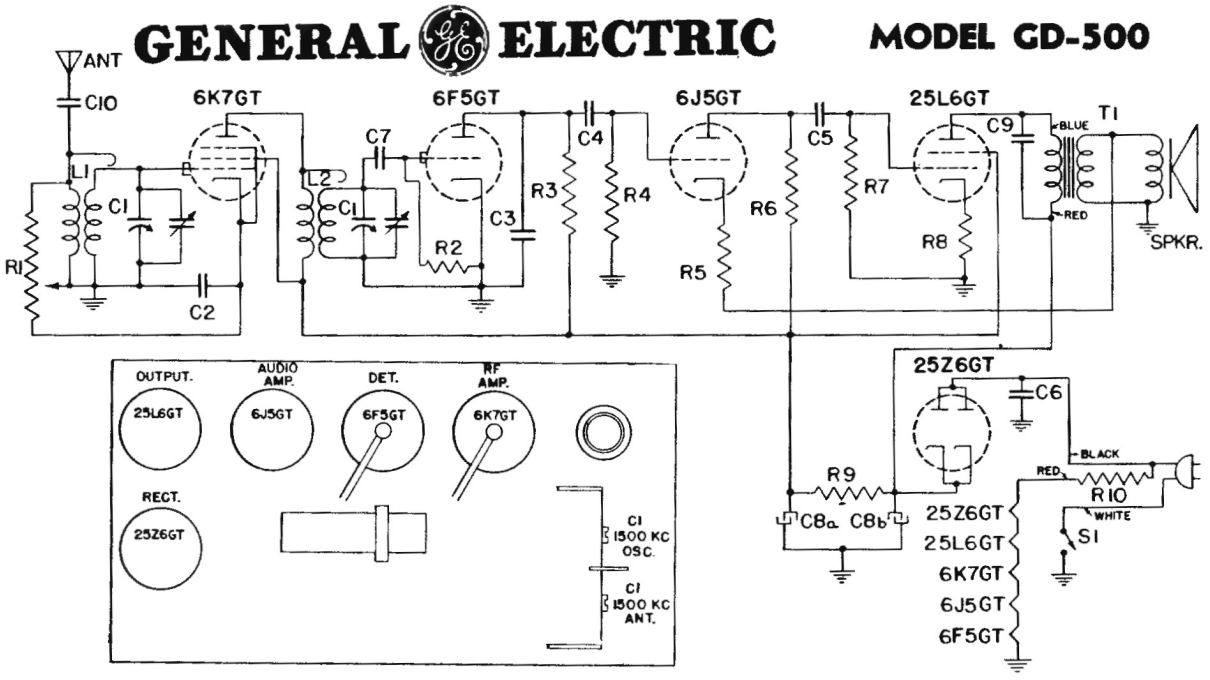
GENERAL GE ELECTRIC MODEL GD-500

ANT
C10
6K7GT
6F5GT
6J5GT
25L6GT
C7
C4
C5
C9
BLUE
T1
L1
L2
C1
C1
R3
R4
R6
R7
C3
R2
R8
RED
SPKR.
R1
C2
R5

OUTPUT.
25L6GT
AUDIO AMP.
6J5GT
DET.
6F5GT
RF AMP.
6K7GT
RECT.
25Z6GT
C1 1500 KC OSC.
C1 1500 KC ANT.

25Z6GT
C6
BLACK
R9
RED
R10
WHITE
C8a
C8b
S1
25Z6GT
25L6GT
6K7GT
6J5GT
6F5GT